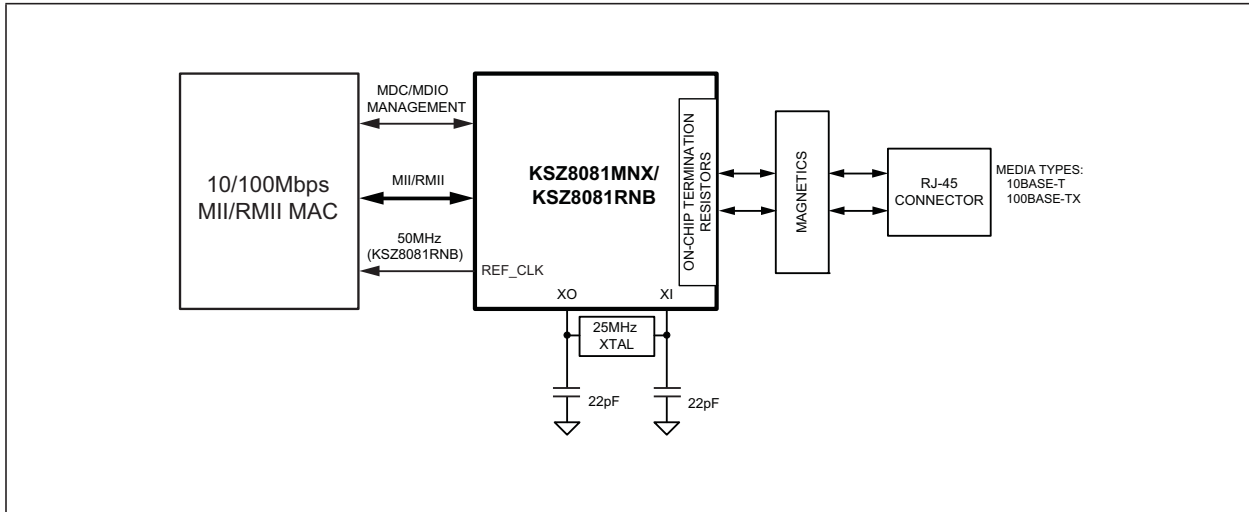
10/100Mbps MII/RMII MAC

MDC/MDIO MANAGEMENT

MII/RMII

50MHz (KSZ8081RNB)

REF_CLK

KSZ8081MNX/ KSZ8081RNB

ON-CHIP TERMINATION RESISTORS

XO

XI

25MHz XTAL

22pF

22pF

MAGNETICS

RJ-45 CONNECTOR

MEDIA TYPES:
10BASE-T
100BASE-TX